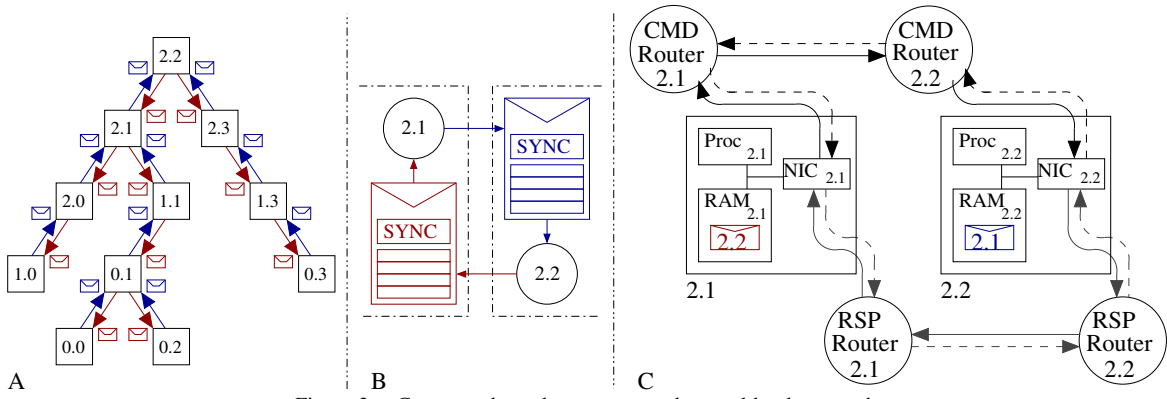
2.2
2.1
2.3
2.0
1.1
1.3
1.0
0.1
0.3
0.0
0.2
A

2.1
SYNC
SYNC
2.2
B

CMD Router 2.1
CMD Router 2.2
Proc 2.1
NIC 2.1
RAM 2.1
2.2
Proc 2.2
NIC 2.2
RAM 2.2
2.1
2.1
2.2
RSP Router 2.1
RSP Router 2.2
C

Figure 3: ... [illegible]